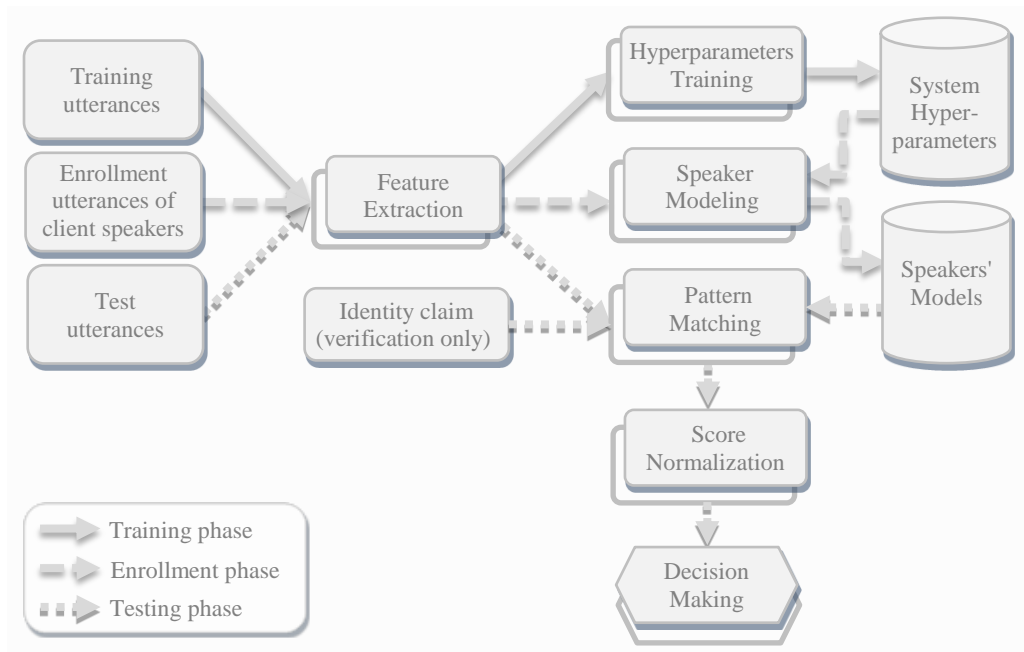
Training utterances

Enrollment utterances of client speakers

Test utterances

Feature Extraction

Hyperparameters Training

System Hyper-parameters

Speaker Modeling

Speakers' Models

Identity claim (verification only)

Pattern Matching

Score Normalization

Decision Making

Training phase

Enrollment phase

Testing phase